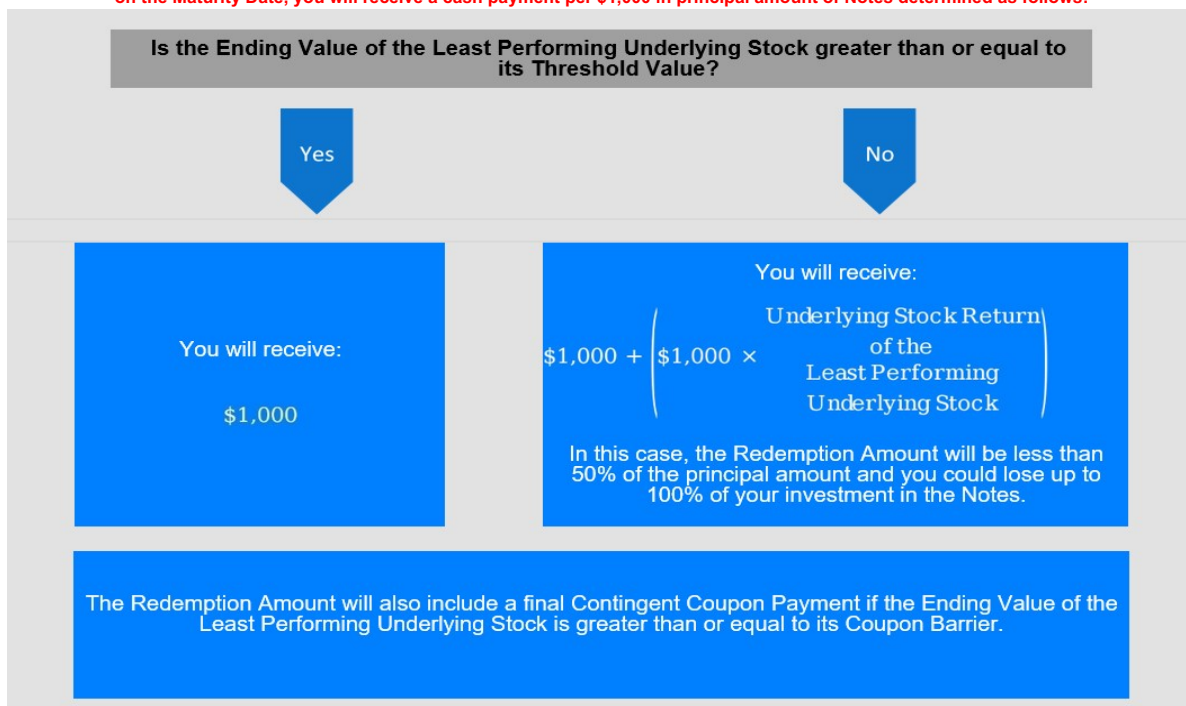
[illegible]

Is the Ending Value of the Least Performing Underlying Stock greater than or equal to its Threshold Value?

Yes

No

You will receive:

$1,000

You will receive:

$\$1{,}000 + \left(\$1{,}000 \times \text{Underlying Stock Return of the Least Performing Underlying Stock}\right)$

In this case, the Redemption Amount will be less than 50% of the principal amount and you could lose up to 100% of your investment in the Notes.

The Redemption Amount will also include a final Contingent Coupon Payment if the Ending Value of the Least Performing Underlying Stock is greater than or equal to its Coupon Barrier.